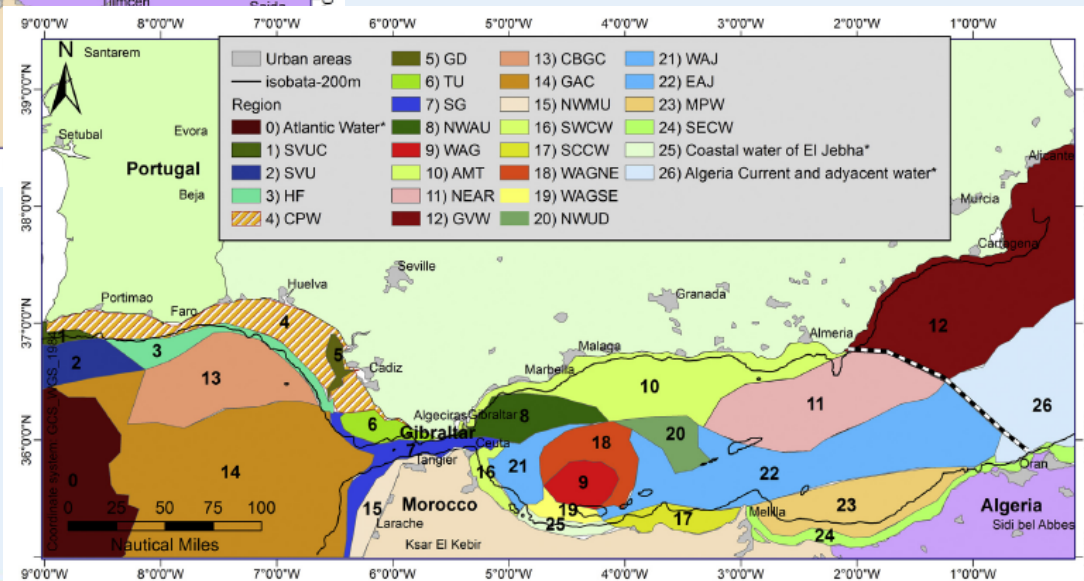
Tlimcen Saida

9°0'0"W 8°0'0"W 7°0'0"W 6°0'0"W 5°0'0"W 4°0'0"W 3°0'0"W 2°0'0"W 1°0'0"W

N

Santarem
Setubal
Evora
Portugal
Beja

| | | | | |
|---|---|---|---|---|
| Urban areas | 5) GD | 13) CBGC | 21) WAJ | |
| isobata-200m | 6) TU | 14) GAC | 22) EAJ | |
| Region | 7) SG | 15) NWMU | 23) MPW | |
| 0) Atlantic Water* | 8) NWAU | 16) SWCW | 24) SECW | |
| 1) SVUC | 9) WAG | 17) SCCW | 25) Coastal water of El Jebha* | |
| 2) SVU | 10) AMT | 18) WAGNE | 26) Algeria Current and adyacent water* | |
| 3) HF | 11) NEAR | 19) WAGSE | | |
| 4) CPW | 12) GVW | 20) NWUD | | |

39°0'0"N
38°0'0"N
37°0'0"N
36°0'0"N

Alicante
Murcia
Cartagena
Seville
Huelva
Portimao
Faro
Granada
Almeria
Malaga
Marbella
Cadiz
Algeciras
Gibraltar
Ceuta
Tangier
Oran
Melilla
Sidi bel Abbes
Larache
Ksar El Kebir
Morocco
Algeria

1 2 3 4 5 6 7 8 9 10 11 12 13 14 15 16 17 18 19 20 21 22 23 24 25 26 0

0 25 50 75 100
Nautical Miles

Coordinate system: GCS_WGS_1984